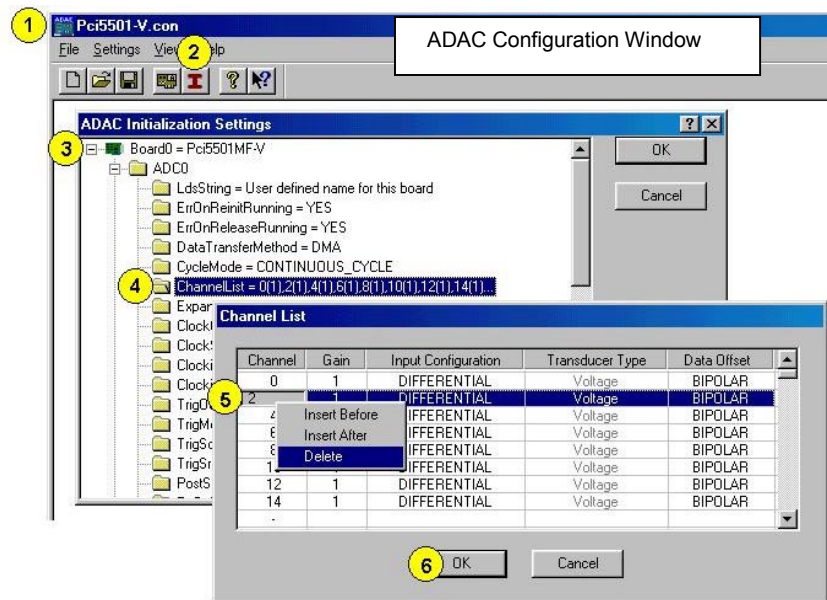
1 Pci5501-V.con
File Settings View 2 elp

ADAC Configuration Window

ADAC Initialization Settings
? X
3 Board0 = Pci5501MF-V
ADC0
LdsString = User defined name for this board
ErrOnReinitRunning = YES
ErrOnReleaseRunning = YES
DataTransferMethod = DMA
CycleMode = CONTINUOUS_CYCLE
4 ChannelList = 0(1),2(1),4(1),6(1),8(1),10(1),12(1),14(1)...
Expar
Clock
Clock
Clock
Clock
TrigO
TrigM
TrigSc
TrigSr
PostS

OK
Cancel

Channel List

| Channel | Gain | Input Configuration | Transducer Type | Data Offset |
|---|---|---|---|---|
| 0 | 1 | DIFFERENTIAL | Voltage | BIPOLAR |
| 2 | 1 | DIFFERENTIAL | Voltage | BIPOLAR |
| 4 | | IFFERENTIAL | Voltage | BIPOLAR |
| 6 | | IFFERENTIAL | Voltage | BIPOLAR |
| 8 | | IFFERENTIAL | Voltage | BIPOLAR |
| 1 | | IFFERENTIAL | Voltage | BIPOLAR |
| 12 | 1 | DIFFERENTIAL | Voltage | BIPOLAR |
| 14 | 1 | DIFFERENTIAL | Voltage | BIPOLAR |

5
Insert Before
Insert After
Delete

6 OK
Cancel